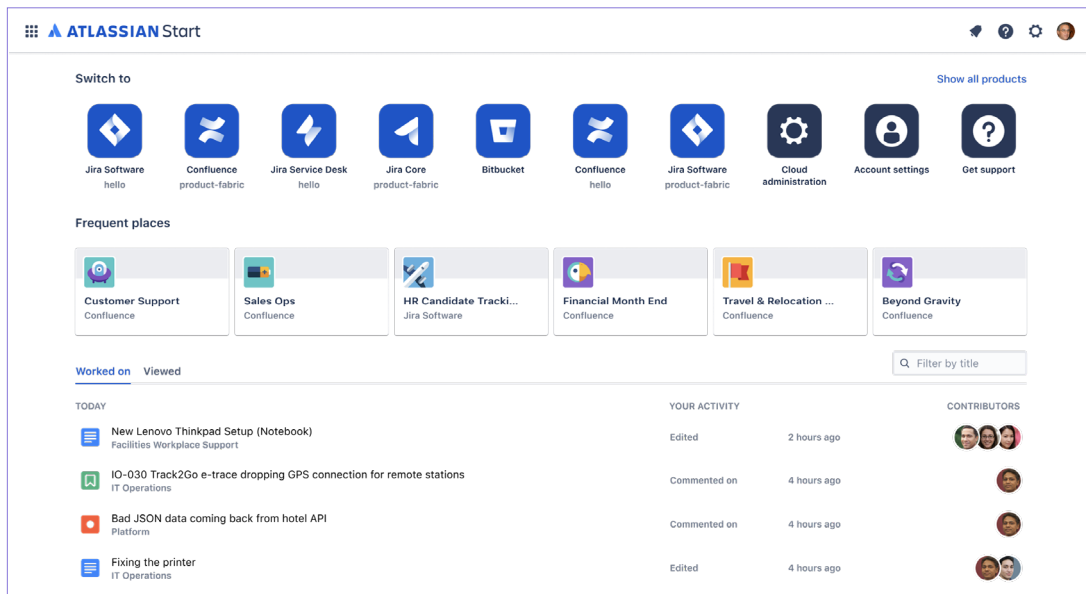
ATLASSIAN Start

Switch to

Show all products

Jira Software
hello

Confluence
product-fabric

Jira Service Desk
hello

Jira Core
product-fabric

Bitbucket

Confluence
hello

Jira Software
product-fabric

Cloud administration

Account settings

Get support

Frequent places

Customer Support
Confluence

Sales Ops
Confluence

HR Candidate Tracki...
Jira Software

Financial Month End
Confluence

Travel & Relocation ...
Confluence

Beyond Gravity
Confluence

Worked on Viewed

Filter by title

| TODAY | YOUR ACTIVITY | | CONTRIBUTORS |
|---|---|---|---|
| New Lenovo Thinkpad Setup (Notebook) Facilities Workplace Support | Edited | 2 hours ago | |
| IO-030 Track2Go e-trace dropping GPS connection for remote stations IT Operations | Commented on | 4 hours ago | |
| Bad JSON data coming back from hotel API Platform | Commented on | 4 hours ago | |
| Fixing the printer IT Operations | Edited | 4 hours ago | |